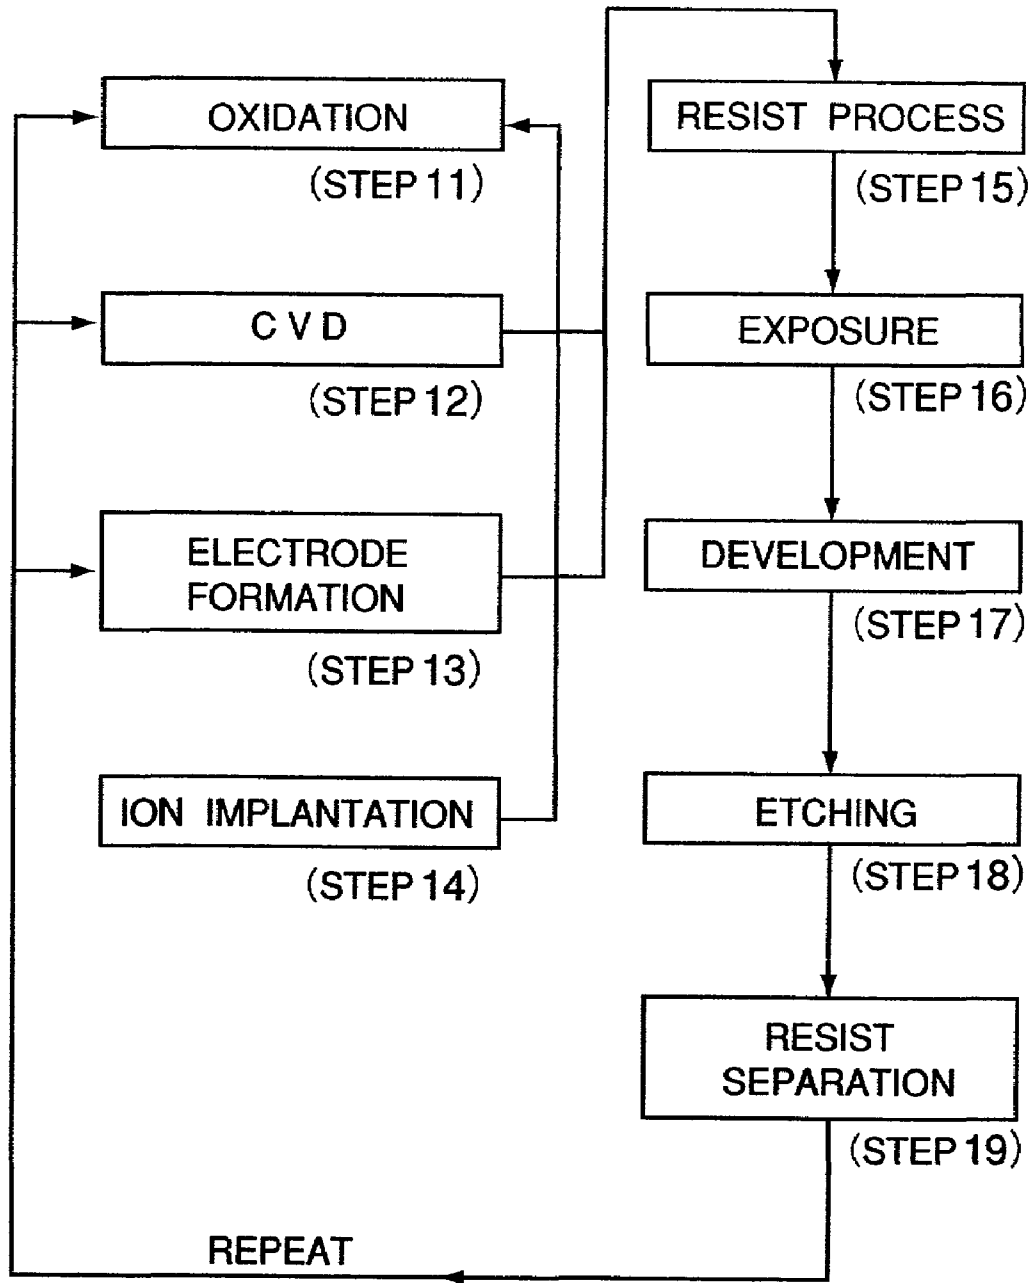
OXIDATION
(STEP 11)

C V D
(STEP 12)

ELECTRODE FORMATION
(STEP 13)

ION IMPLANTATION
(STEP 14)

RESIST PROCESS
(STEP 15)

EXPOSURE
(STEP 16)

DEVELOPMENT
(STEP 17)

ETCHING
(STEP 18)

RESIST SEPARATION
(STEP 19)

REPEAT